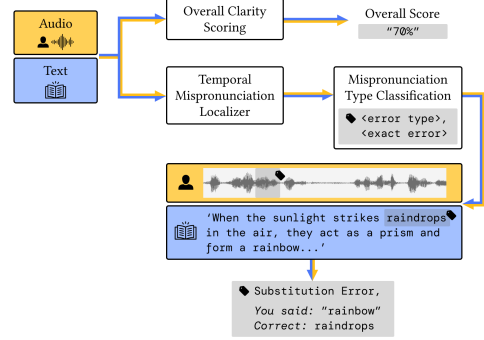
Audio

Text

Overall Clarity Scoring

Overall Score

"70%"

Temporal Mispronunciation Localizer

Mispronunciation Type Classification

<error type>, <exact error>

'When the sunlight strikes raindrops in the air, they act as a prism and form a rainbow...'

Substitution Error,
You said: "rainbow"
Correct: raindrops